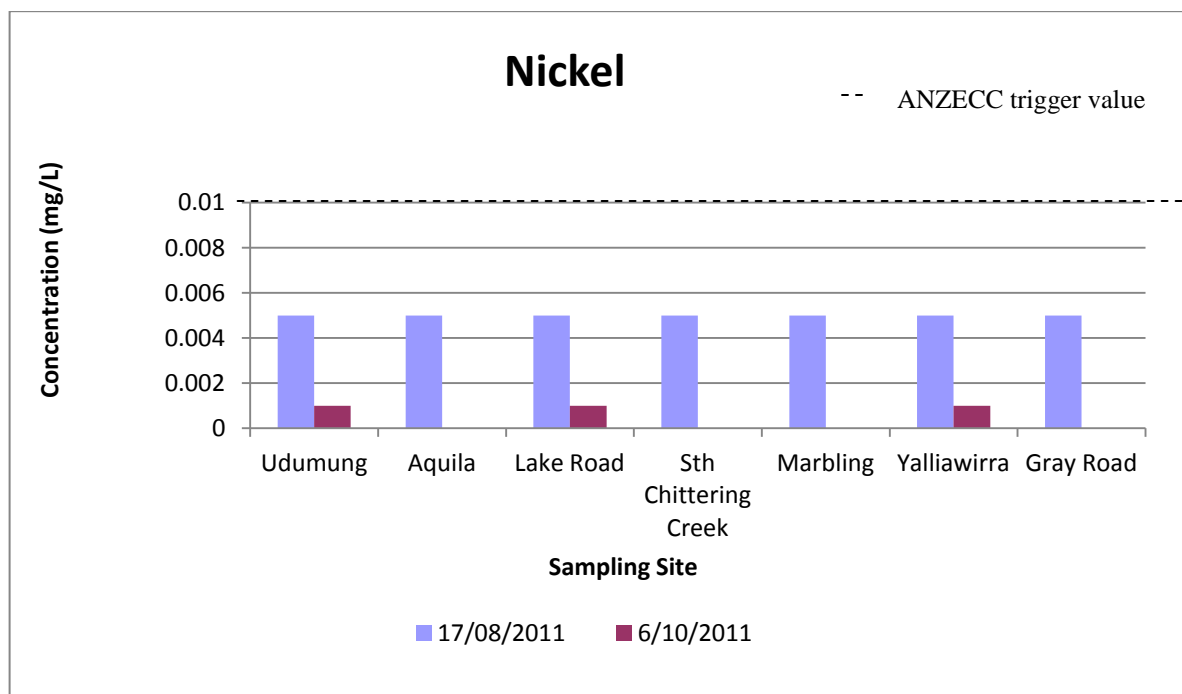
Nickel

-- ANZECC trigger value

Concentration (mg/L)

0.01
0.008
0.006
0.004
0.002
0

Udumung
Aquila
Lake Road
Sth Chittering Creek
Marbling
Yalliawirra
Gray Road

Sampling Site

17/08/2011
6/10/2011